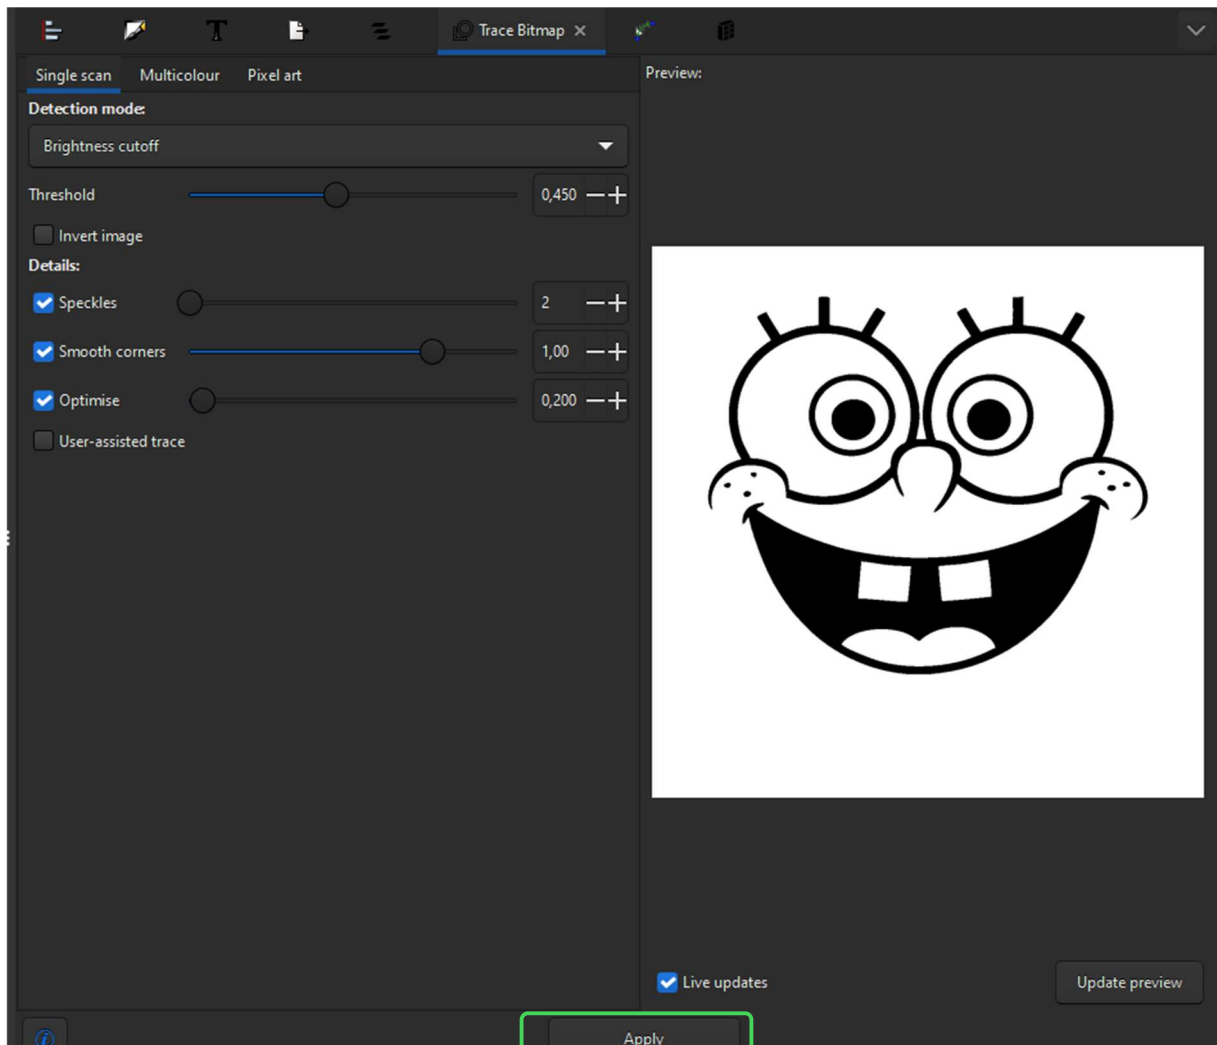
Trace Bitmap ×

Single scan Multicolour Pixel art

Detection mode:

Brightness cutoff

Threshold 0,450 − +

Invert image

Details:

Speckles 2 − +

Smooth corners 1,00 − +

Optimise 0,200 − +

User-assisted trace

Preview:

Live updates

Update preview

Apply